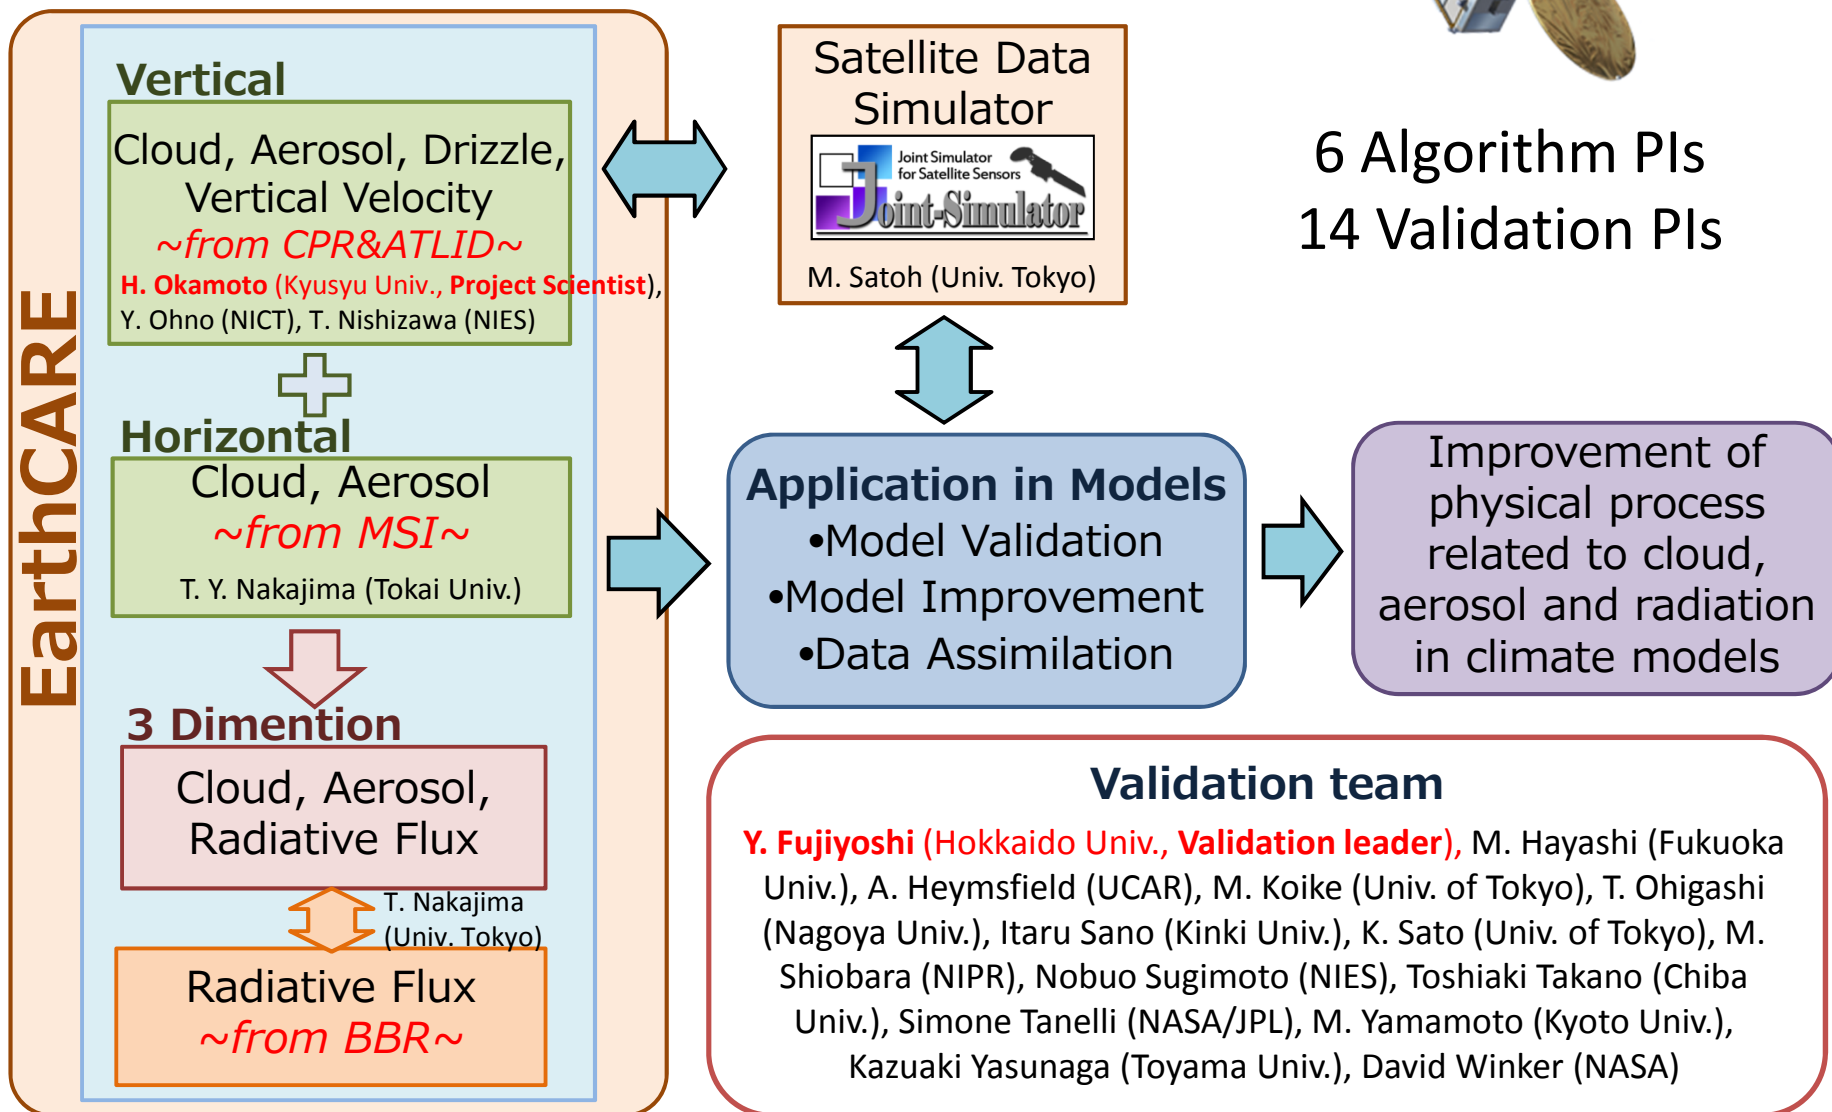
EarthCARE

Vertical

Cloud, Aerosol, Drizzle, Vertical Velocity
~from CPR&ATLID~
H. Okamoto (Kyusyu Univ., Project Scientist), Y. Ohno (NICT), T. Nishizawa (NIES)

Horizontal

Cloud, Aerosol
~from MSI~
T. Y. Nakajima (Tokai Univ.)

3 Dimention

Cloud, Aerosol, Radiative Flux

T. Nakajima (Univ. Tokyo)

Radiative Flux
~from BBR~

Satellite Data Simulator

Joint Simulator for Satellite Sensors
Joint-Simulator

M. Satoh (Univ. Tokyo)

6 Algorithm PIs
14 Validation PIs

Application in Models
•Model Validation
•Model Improvement
•Data Assimilation

Improvement of physical process related to cloud, aerosol and radiation in climate models

Validation team

Y. Fujiyoshi (Hokkaido Univ., Validation leader), M. Hayashi (Fukuoka Univ.), A. Heymsfield (UCAR), M. Koike (Univ. of Tokyo), T. Ohigashi (Nagoya Univ.), Itaru Sano (Kinki Univ.), K. Sato (Univ. of Tokyo), M. Shiobara (NIPR), Nobuo Sugimoto (NIES), Toshiaki Takano (Chiba Univ.), Simone Tanelli (NASA/JPL), M. Yamamoto (Kyoto Univ.), Kazuaki Yasunaga (Toyama Univ.), David Winker (NASA)